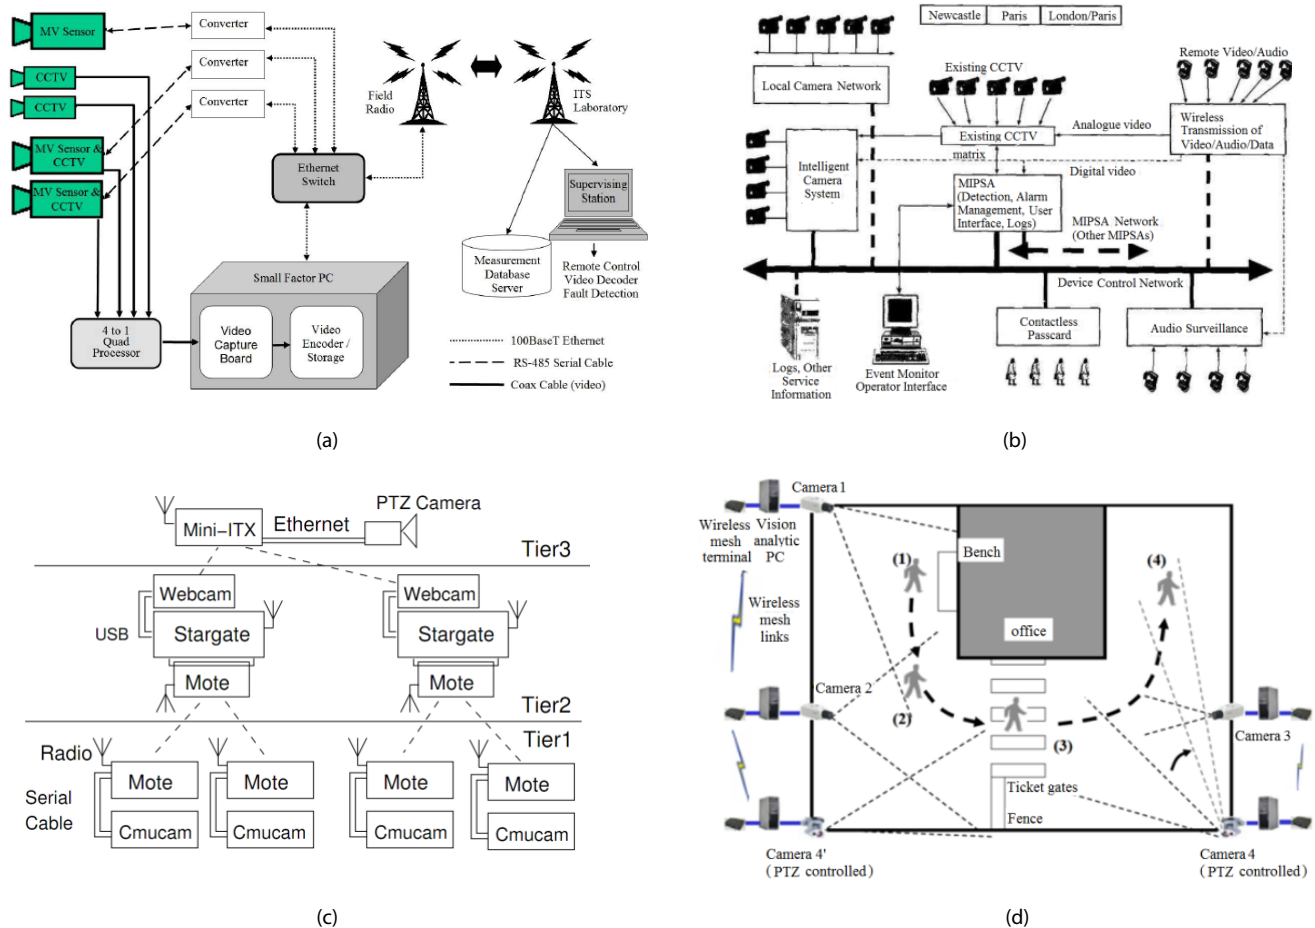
MV Sensor
CCTV
CCTV
MV Sensor & CCTV
MV Sensor & CCTV
Converter
Converter
Converter
Ethernet Switch
Field Radio
ITS Laboratory
Supervising Station
Measurement Database Server
Remote Control Video Decoder Fault Detection
Small Factor PC
4 to 1 Quad Processor
Video Capture Board
Video Encoder / Storage
100BaseT Ethernet
RS-485 Serial Cable
Coax Cable (video)

(a)

Newcastle
Paris
London/Paris
Local Camera Network
Existing CCTV
Remote Video/Audio
Wireless Transmission of Video/Audio/Data
Analogue video
Existing CCTV matrix
Intelligent Camera System
Digital video
MIPSA (Detection, Alarm Management, User Interface, Logs)
MIPSA Network (Other MIPSAs)
Device Control Network
Contactless Passcard
Audio Surveillance
Logs, Other Service Information
Event Monitor Operator Interface

(b)

Mini−ITX
Ethernet
PTZ Camera
Tier3
Webcam
Webcam
USB
Stargate
Stargate
Mote
Mote
Tier2
Tier1
Radio
Mote
Mote
Mote
Mote
Serial Cable
Cmucam
Cmucam
Cmucam
Cmucam

(c)

Camera 1
Wireless mesh terminal
Vision analytic PC
Bench
(1)
(4)
Wireless mesh links
office
Camera 2
(2)
(3)
Camera 3
Ticket gates
Fence
Camera 4' (PTZ controlled)
Camera 4 (PTZ controlled)

(d)